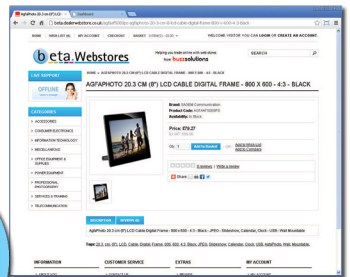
AgfaPhoto 20.3 cm (8") LCD... | Dealerweb

beta.dealerwebstore.co.uk/agfaphoto-20-3-cm-8-lcd-cable-digital-frame-800-x-600-4-3-black

HOME | WISH LIST (0) | MY ACCOUNT | CHECKOUT | BASKET: 0 ITEM(S) - £0.00

WELCOME VISITOR YOU CAN LOGIN OR CREATE AN ACCOUNT.

beta.Webstores

Helping you trade online with web stores from buzzsolutions

SEARCH

LIVE SUPPORT

OFFLINE

CATEGORIES

ACCESSORIES
CONSUMER ELECTRONICS
INFORMATION TECHNOLOGY
MISCELLANEOUS
OFFICE EQUIPMENT & SUPPLIES
POWER EQUIPMENT
PROFESSIONAL PHOTOGRAPHY
SERVICES & SPARES
TELECOMMUNICATION

HOME » AGFAPHOTO 20.3 CM (8") LCD CABLE DIGITAL FRAME - 800 X 600 - 4:3 - BLACK

AGFAPHOTO 20.3 CM (8") LCD CABLE DIGITAL FRAME - 800 X 600 - 4:3 - BLACK

Brand: DAGMA Communication
Product Code: AGFAAF5080PS
Availability: In Stock

Price: £70.27
Ex VAT: £58.56

Qty: 1 Add to Cart Add to Wish List Add to Compare

0 reviews | Write a review

Share

DESCRIPTION REVIEWS (0)

AgfaPhoto 20.3 cm (8") LCD Cable Digital Frame - 800 x 600 - 4:3 - Black - JPEG - Slideshow, Calendar, Clock - USB - Wall Mountable

Tags: 20.3 cm (8") LCD, Cable, Digital Frame, 800, 600, 4:3, Black, JPEG, Slideshow, Calendar, Clock, USB, AgfaPhoto, Wall Mountable,

INFORMATION
CUSTOMER SERVICE
EXTRAS
MY ACCOUNT
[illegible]